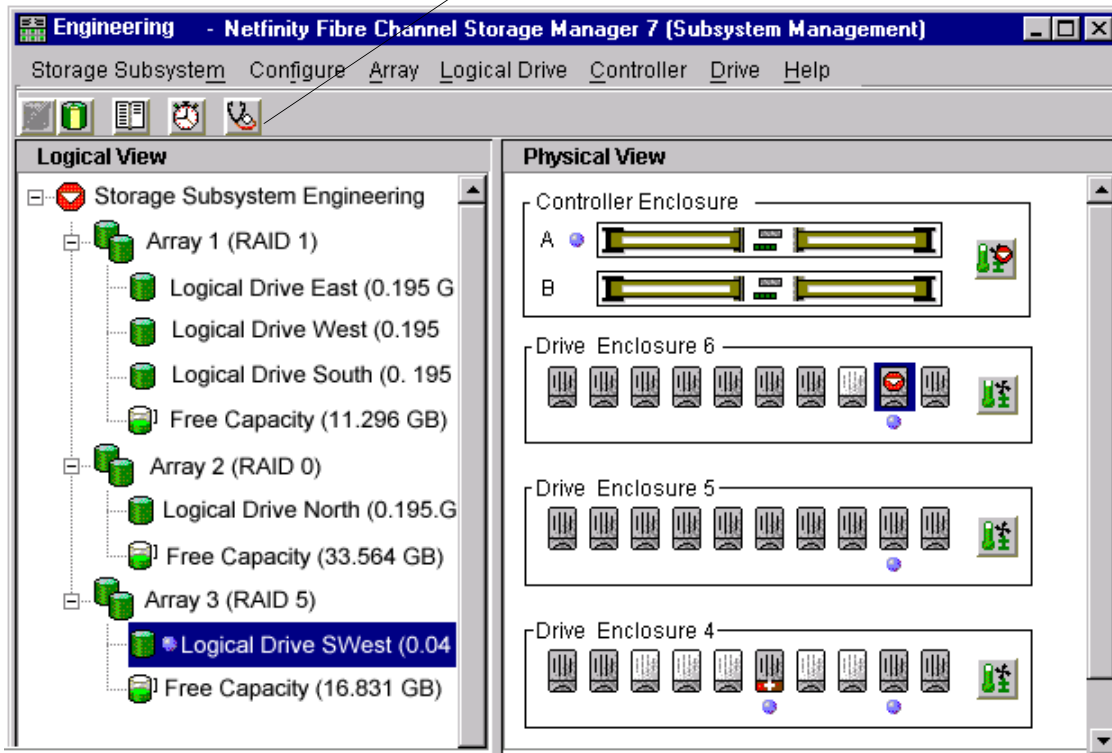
Engineering - Netfinity Fibre Channel Storage Manager 7 (Subsystem Management)

Storage Subsystem Configure Array Logical Drive Controller Drive Help

Logical View

Storage Subsystem Engineering

Array 1 (RAID 1)

Logical Drive East (0.195 G

Logical Drive West (0.195

Logical Drive South (0. 195

Free Capacity (11.296 GB)

Array 2 (RAID 0)

Logical Drive North (0.195.G

Free Capacity (33.564 GB)

Array 3 (RAID 5)

Logical Drive SWest (0.04

Free Capacity (16.831 GB)

Physical View

Controller Enclosure

A

B

Drive Enclosure 6

Drive Enclosure 5

Drive Enclosure 4